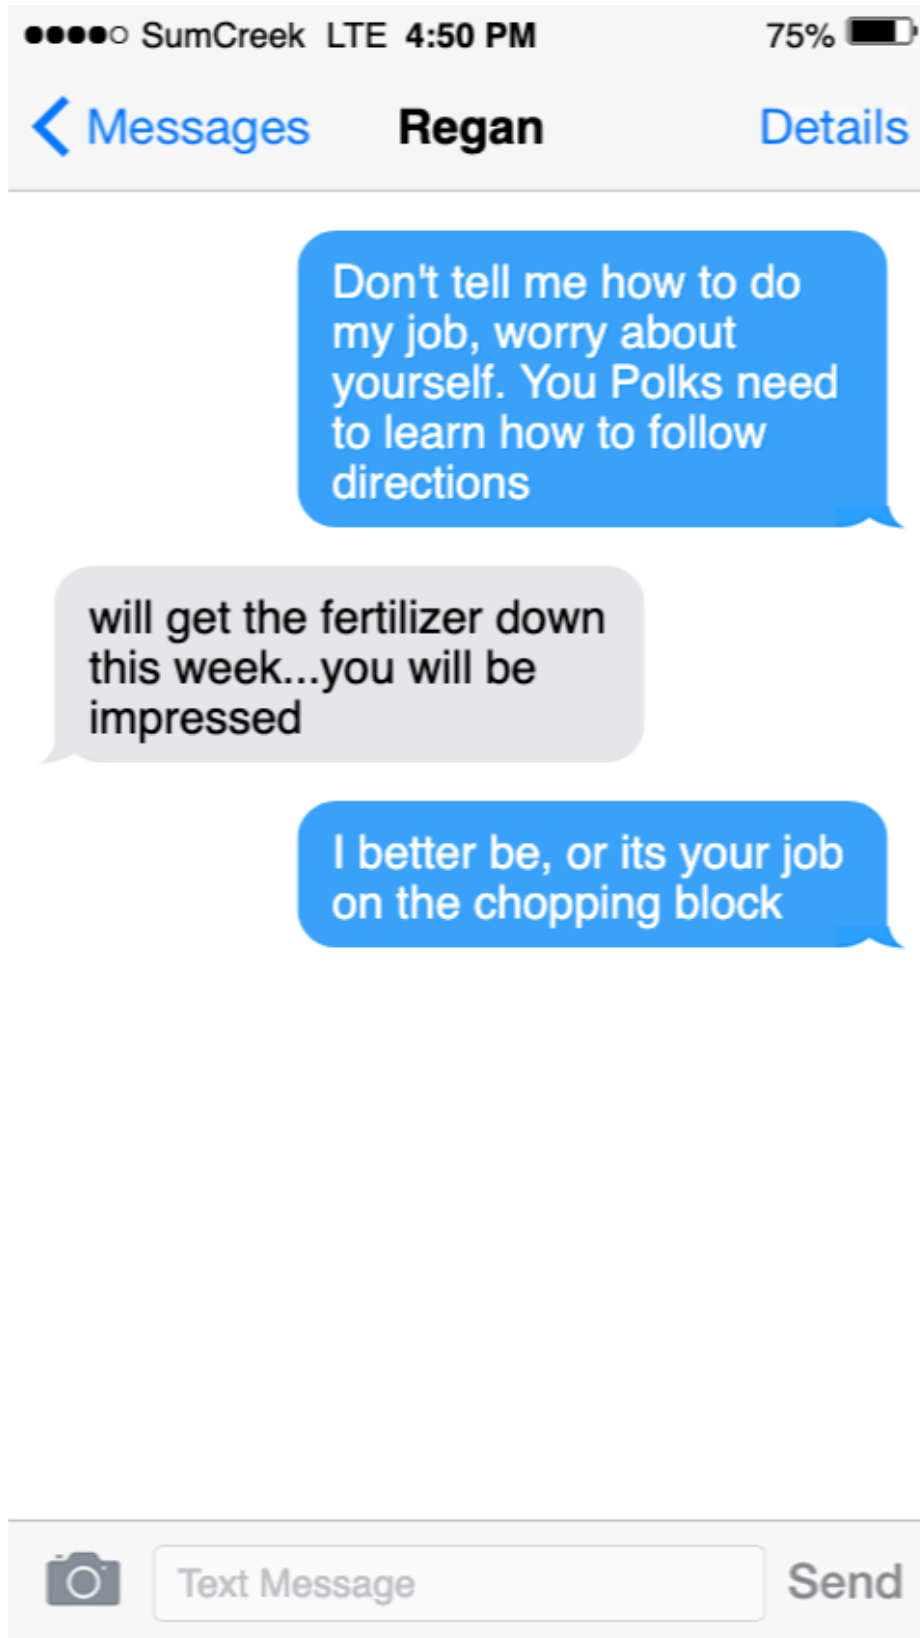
●●●●○ SumCreek LTE 4:50 PM 75%

Messages Regan Details

Don't tell me how to do my job, worry about yourself. You Polks need to learn how to follow directions

will get the fertilizer down this week...you will be impressed

I better be, or its your job on the chopping block

Text Message Send